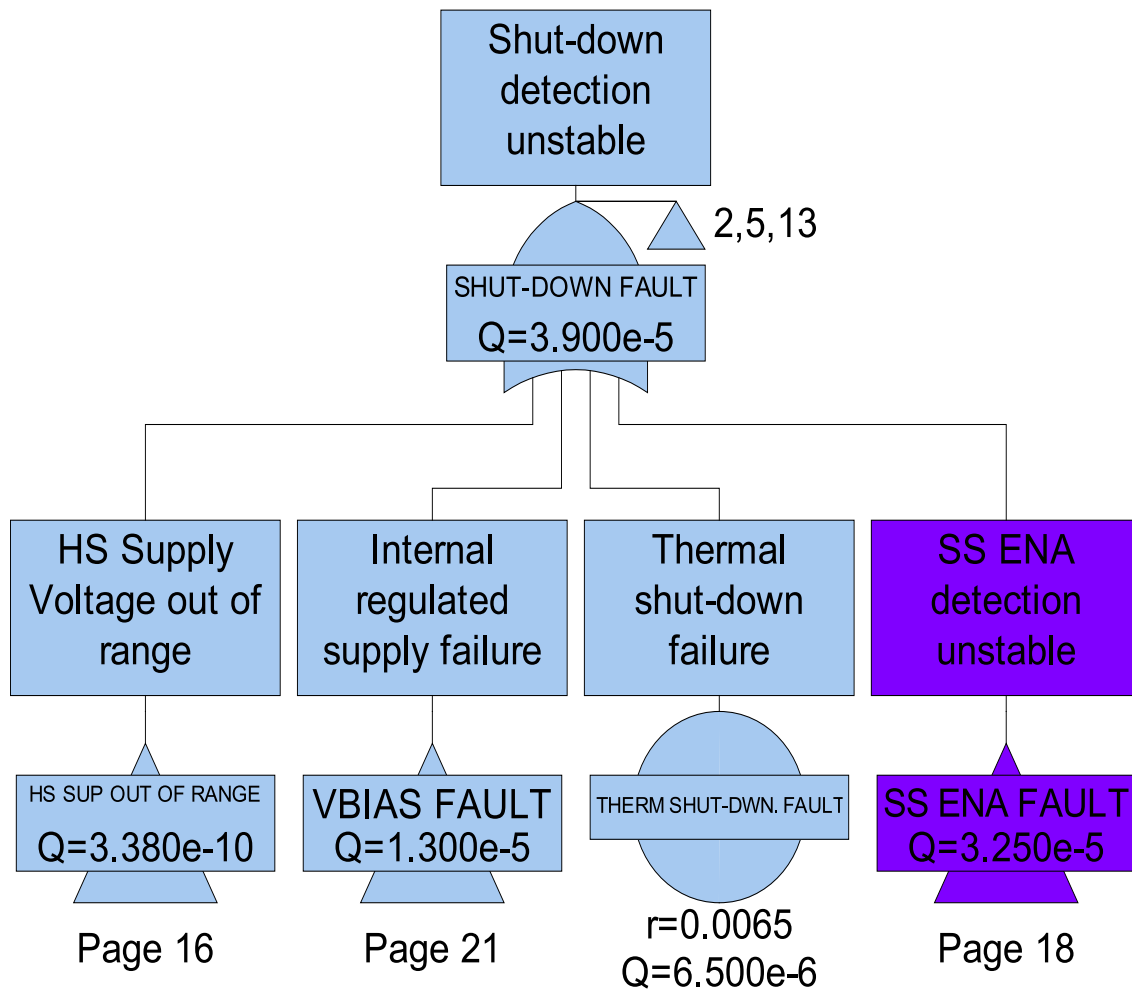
Shut-down detection unstable

2,5,13

SHUT-DOWN FAULT
Q=3.900e-5

HS Supply Voltage out of range

Internal regulated supply failure

Thermal shut-down failure

SS ENA detection unstable

HS SUP OUT OF RANGE
Q=3.380e-10

Page 16

VBIAS FAULT
Q=1.300e-5

Page 21

THERM SHUT-DWN. FAULT

r=0.0065
Q=6.500e-6

SS ENA FAULT
Q=3.250e-5

Page 18